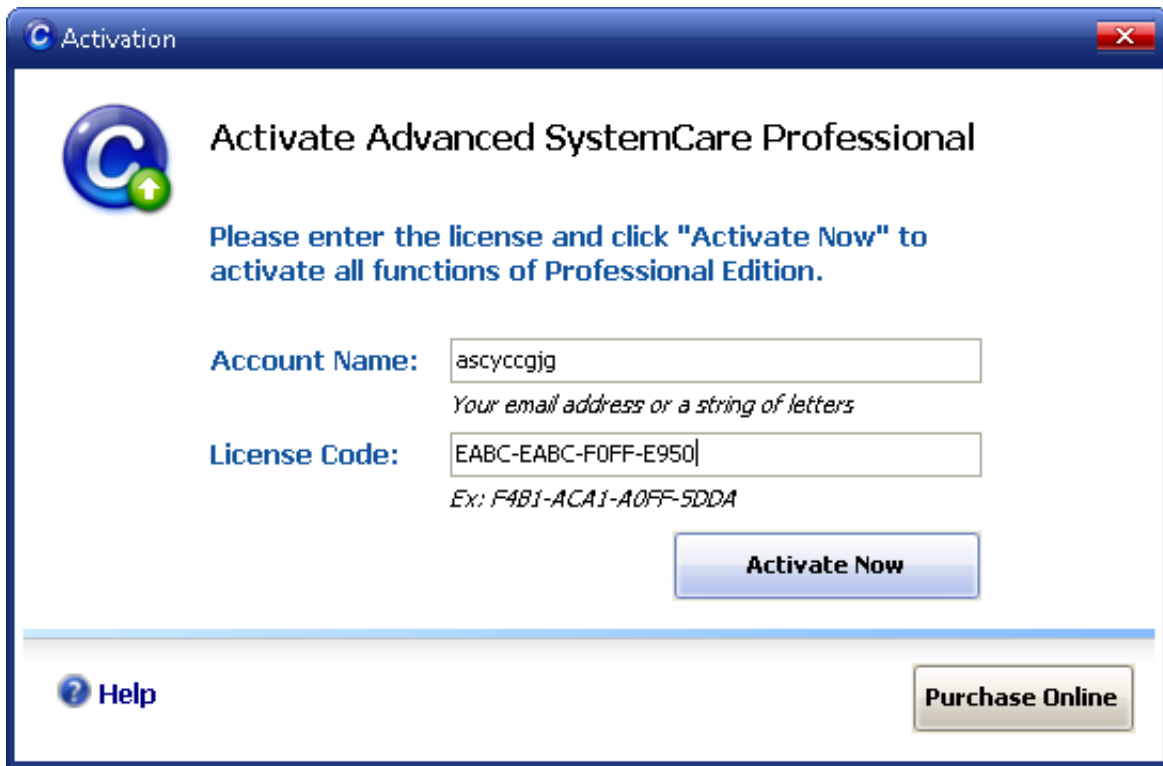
Activation

Activate Advanced SystemCare Professional

Please enter the license and click "Activate Now" to activate all functions of Professional Edition.

Account Name: ascyccgjg

Your email address or a string of letters

License Code: EABC-EABC-F0FF-E950

Ex: F4B1-ACA1-A0FF-5DDA

Activate Now

Help

Purchase Online